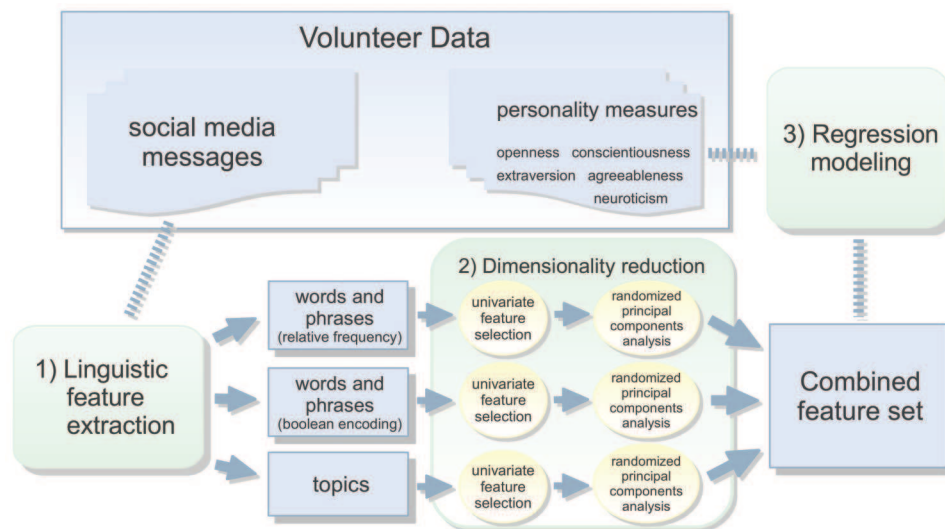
Volunteer Data

social media messages

personality measures

openness conscientiousness
extraversion agreeableness
neuroticism

3) Regression modeling

2) Dimensionality reduction

1) Linguistic feature extraction

words and phrases
(relative frequency)

univariate feature selection

randomized principal components analysis

words and phrases
(boolean encoding)

univariate feature selection

randomized principal components analysis

topics

univariate feature selection

randomized principal components analysis

Combined feature set